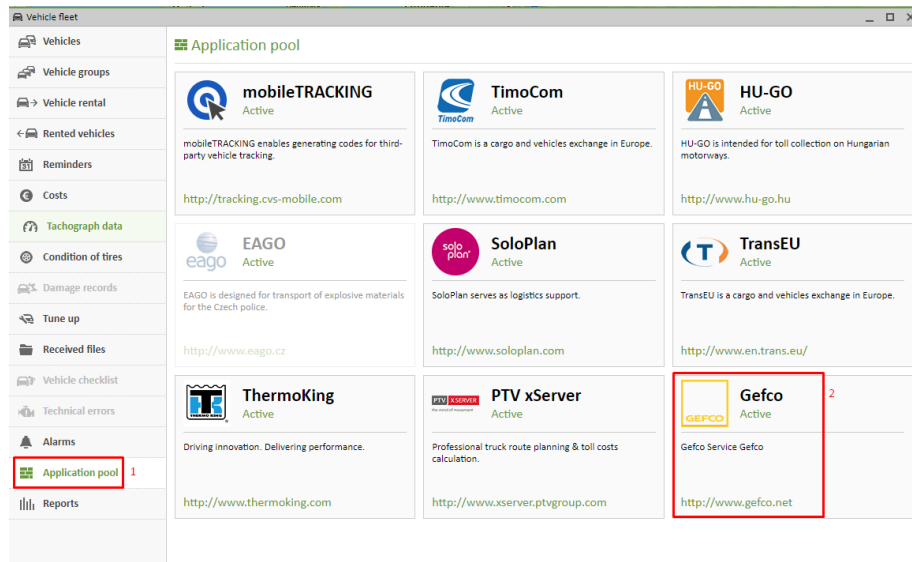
Vehicle fleet

Vehicles
Vehicle groups
Vehicle rental
Rented vehicles
Reminders
Costs
Tachograph data
Condition of tires
Damage records
Tune up
Received files
Vehicle checklist
Technical errors
Alarms
Application pool 1
Reports

Application pool

mobileTRACKING
Active
mobileTRACKING enables generating codes for third-party vehicle tracking.
http://tracking.cvs-mobile.com

TimoCom
TimoCom
Active
TimoCom is a cargo and vehicles exchange in Europe.
http://www.timocom.com

HU-GO
HU-GO
Active
HU-GO is intended for toll collection on Hungarian motorways.
http://www.hu-go.hu

eago
EAGO
Active
EAGO is designed for transport of explosive materials for the Czech police.
http://www.eago.cz

solo plan
SoloPlan
Active
SoloPlan serves as logistics support.
http://www.soloplan.com

TransEU
Active
TransEU is a cargo and vehicles exchange in Europe.
http://www.en.trans.eu/

THERMO KING
ThermoKing
Active
Driving innovation. Delivering performance.
http://www.thermoking.com

PTV XSERVER
PTV xServer
Active
Professional truck route planning & toll costs calculation.
http://www.xserver.ptvgroup.com

GEFCO
Gefco
Active
2
Gefco Service Gefco
http://www.gefco.net